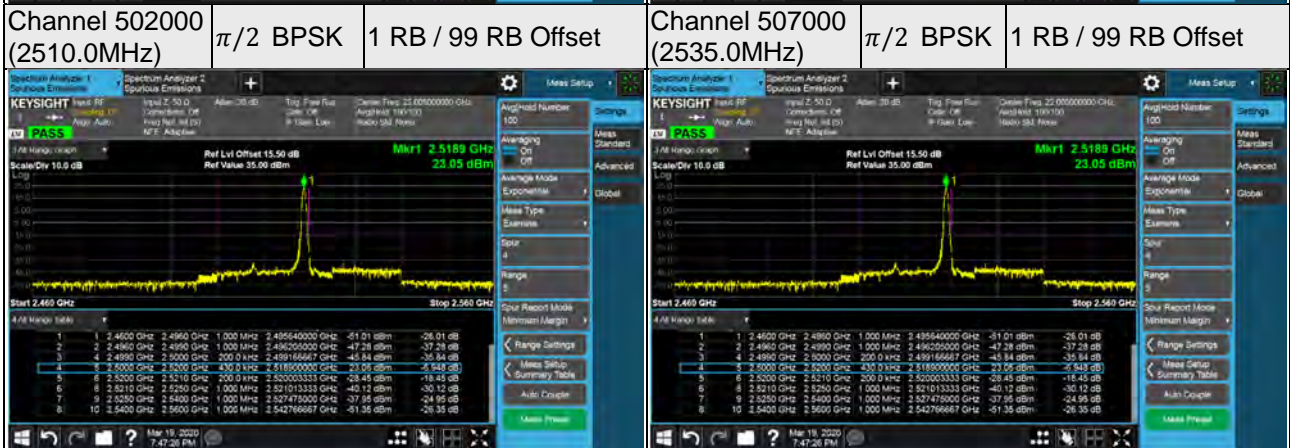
| Channel 502000 (2510.0MHz) | $\pi/2$ BPSK | 1 RB / 99 RB Offset | Channel 507000 (2535.0MHz) | $\pi/2$ BPSK | 1 RB / 99 RB Offset |
|---|---|---|---|---|---|

Spectrum Analyzer 1 Spurious Emissions
Spectrum Analyzer 2 Spurious Emissions
+
Meas Setup
KEYSIGHT
PASS
Ref Lvl Offset 15.50 dB
Ref Value 35.00 dBm
Mkr1 2.5189 GHz
23.05 dBm
Scale/Div 10.0 dB
Log
Start 2.460 GHz
Stop 2.560 GHz
Avg|Hold Number
100
Averaging
On
Off
Average Mode
Exponential
Meas Type
Examine
Spur
4
Range
5
Spur Report Mode
Minimum Margin
Range Settings
Meas Setup Summary Table
Auto Couple
Meas Preset
Settings
Meas Standard
Advanced
Global

| | | | | | | | | |
|---|---|---|---|---|---|---|---|---|
| 1 | 1 | 2.4600 GHz | 2.4950 GHz | 1.000 MHz | 2.495640000 GHz | -51.01 dBm | -26.01 dB |
| 2 | 4 | 2.4950 GHz | 2.4990 GHz | 1.000 MHz | 2.496205000 GHz | -47.28 dBm | -37.28 dB |
| 3 | 4 | 2.4990 GHz | 2.5000 GHz | 200.0 kHz | 2.499166667 GHz | -45.84 dBm | -35.84 dB |
| 4 | 5 | 2.5000 GHz | 2.5200 GHz | 430.0 kHz | 2.518900000 GHz | 23.05 dBm | -5.948 dB |
| 5 | 6 | 2.5200 GHz | 2.5210 GHz | 200.0 kHz | 2.520033333 GHz | -28.45 dBm | -18.45 dB |
| 6 | 8 | 2.5210 GHz | 2.5250 GHz | 1.000 MHz | 2.521013333 GHz | -40.12 dBm | -30.12 dB |
| 7 | 9 | 2.5250 GHz | 2.5400 GHz | 1.000 MHz | 2.527475000 GHz | -37.95 dBm | -24.95 dB |
| 8 | 10 | 2.5400 GHz | 2.5600 GHz | 1.000 MHz | 2.542766667 GHz | -51.35 dBm | -26.35 dB |

Mar 19, 2020 7:47:26 PM

Spectrum Analyzer 1 Spurious Emissions
Spectrum Analyzer 2 Spurious Emissions
+
Meas Setup
KEYSIGHT
PASS
Ref Lvl Offset 15.50 dB
Ref Value 35.00 dBm
Mkr1 2.5189 GHz
23.05 dBm
Scale/Div 10.0 dB
Log
Start 2.460 GHz
Stop 2.560 GHz
Avg|Hold Number
100
Averaging
On
Off
Average Mode
Exponential
Meas Type
Examine
Spur
4
Range
5
Spur Report Mode
Minimum Margin
Range Settings
Meas Setup Summary Table
Auto Couple
Meas Preset
Settings
Meas Standard
Advanced
Global

| | | | | | | | | |
|---|---|---|---|---|---|---|---|---|
| 1 | 1 | 2.4600 GHz | 2.4950 GHz | 1.000 MHz | 2.495640000 GHz | -51.01 dBm | -26.01 dB |
| 2 | 4 | 2.4950 GHz | 2.4990 GHz | 1.000 MHz | 2.496205000 GHz | -47.28 dBm | -37.28 dB |
| 3 | 4 | 2.4990 GHz | 2.5000 GHz | 200.0 kHz | 2.499166667 GHz | -45.84 dBm | -35.84 dB |
| 4 | 5 | 2.5000 GHz | 2.5200 GHz | 430.0 kHz | 2.518900000 GHz | 23.05 dBm | -5.948 dB |
| 5 | 6 | 2.5200 GHz | 2.5210 GHz | 200.0 kHz | 2.520033333 GHz | -28.45 dBm | -18.45 dB |
| 6 | 8 | 2.5210 GHz | 2.5250 GHz | 1.000 MHz | 2.521013333 GHz | -40.12 dBm | -30.12 dB |
| 7 | 9 | 2.5250 GHz | 2.5400 GHz | 1.000 MHz | 2.527475000 GHz | -37.95 dBm | -24.95 dB |
| 8 | 10 | 2.5400 GHz | 2.5600 GHz | 1.000 MHz | 2.542766667 GHz | -51.35 dBm | -26.35 dB |

Mar 19, 2020 7:47:26 PM